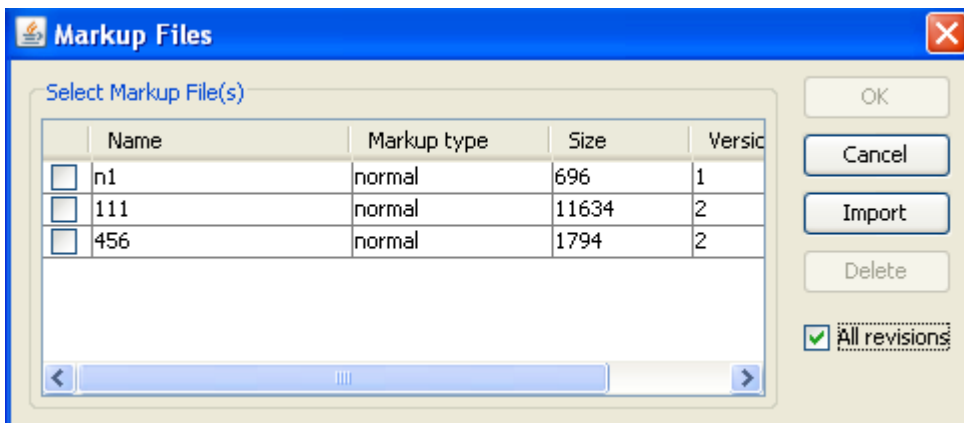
Markup Files

Select Markup File(s)

| | Name | Markup type | Size | Versio |
|---|---|---|---|---|
| | n1 | normal | 696 | 1 |
| | 111 | normal | 11634 | 2 |
| | 456 | normal | 1794 | 2 |

OK

Cancel

Import

Delete

All revisions